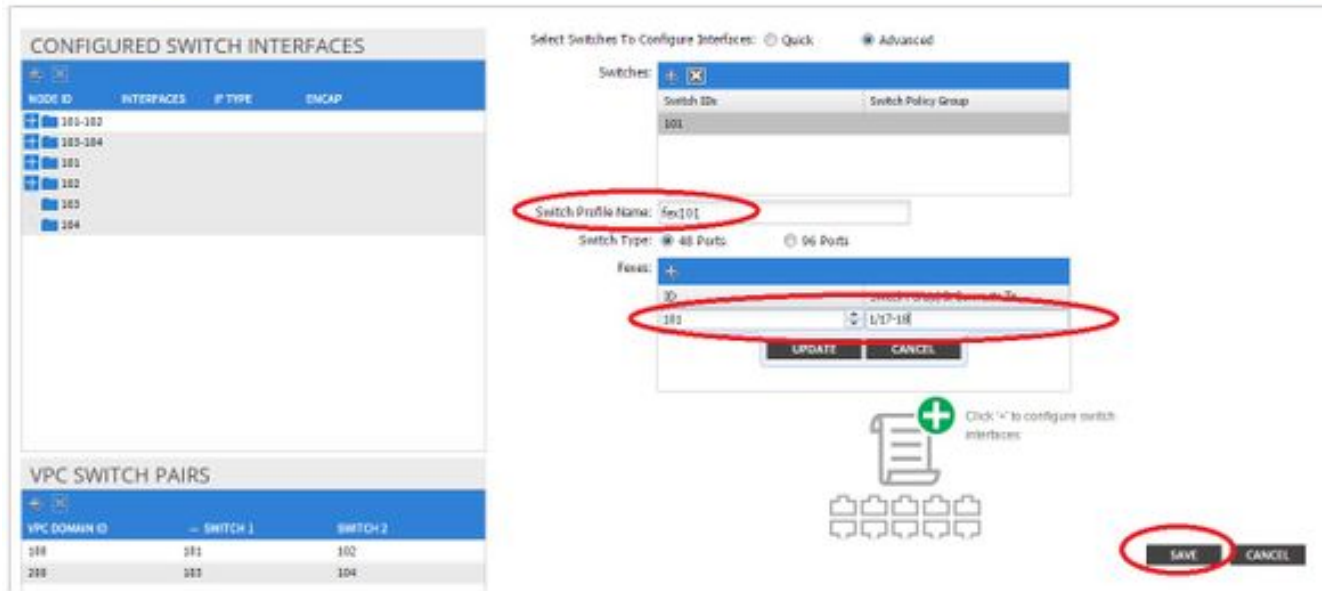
CONFIGURED SWITCH INTERFACES

| NODE ID | INTERFACES | IF TYPE | ENCAP |
|---|---|---|---|
| 101-102 | | | |
| 103-104 | | | |
| 101 | | | |
| 102 | | | |
| 103 | | | |
| 104 | | | |

VPC SWITCH PAIRS

| VPC DOMAIN ID | SWITCH 1 | SWITCH 2 |
|---|---|---|
| 100 | 101 | 102 |
| 200 | 103 | 104 |

Select Switches To Configure Interfaces: Quick Advanced

Switches:

| Switch IDs | Switch Policy Group |
|---|---|
| 101 | |

Switch Profile Name: fex101

Switch Type: 48 Ports 96 Ports

Fexes:

| ID | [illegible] |
|---|---|
| 101 | 1/17-18 |

UPDATE CANCEL

Click "+" to configure switch interfaces

SAVE CANCEL